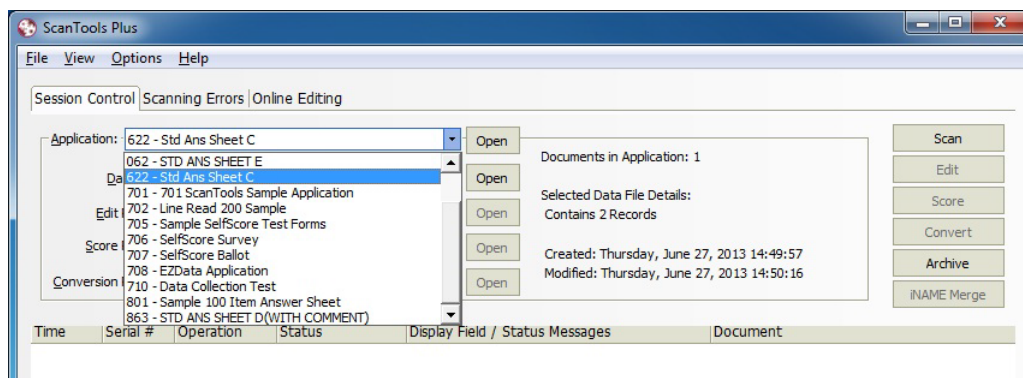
ScanTools Plus

File View Options Help

Session Control | Scanning Errors | Online Editing

Application: 622 - Std Ans Sheet C

Open

062 - STD ANS SHEET E
622 - Std Ans Sheet C
701 - 701 ScanTools Sample Application
702 - Line Read 200 Sample
705 - Sample SelfScore Test Forms
706 - SelfScore Survey
707 - SelfScore Ballot
708 - EZData Application
710 - Data Collection Test
801 - Sample 100 Item Answer Sheet
863 - STD ANS SHEET D(WITH COMMENT)

Da

Edit

Score

Conversion

Open

Open

Open

Open

Documents in Application: 1

Selected Data File Details:
Contains 2 Records

Created: Thursday, June 27, 2013 14:49:57
Modified: Thursday, June 27, 2013 14:50:16

Scan
Edit
Score
Convert
Archive
iNAME Merge

| Time | Serial # | Operation | Status | Display Field / Status Messages | Document |
|---|---|---|---|---|---|